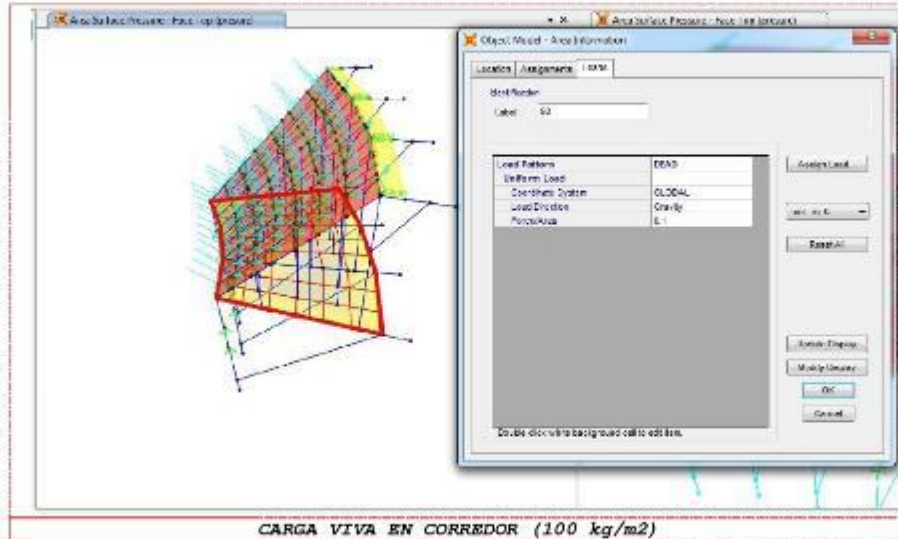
Area Surface Pressure - Face Top (present)

Area Surface Pressure - Face Top (present)

Object Model - Area Information

Location | Assignments | Loads

Identification

Label | S3

| Load Pattern | DEAD |
|---|---|
| Uniform Load | |
| Coordinate System | GLOBAL |
| Load Direction | Gravity |
| Force/Area | 0.1 |

Assign Load

Reset All

Double click white background cell to edit item.

Update Display

Modify Geometry

OK

Cancel

CARGA VIVA EN CORREDOR (100 kg/m2)